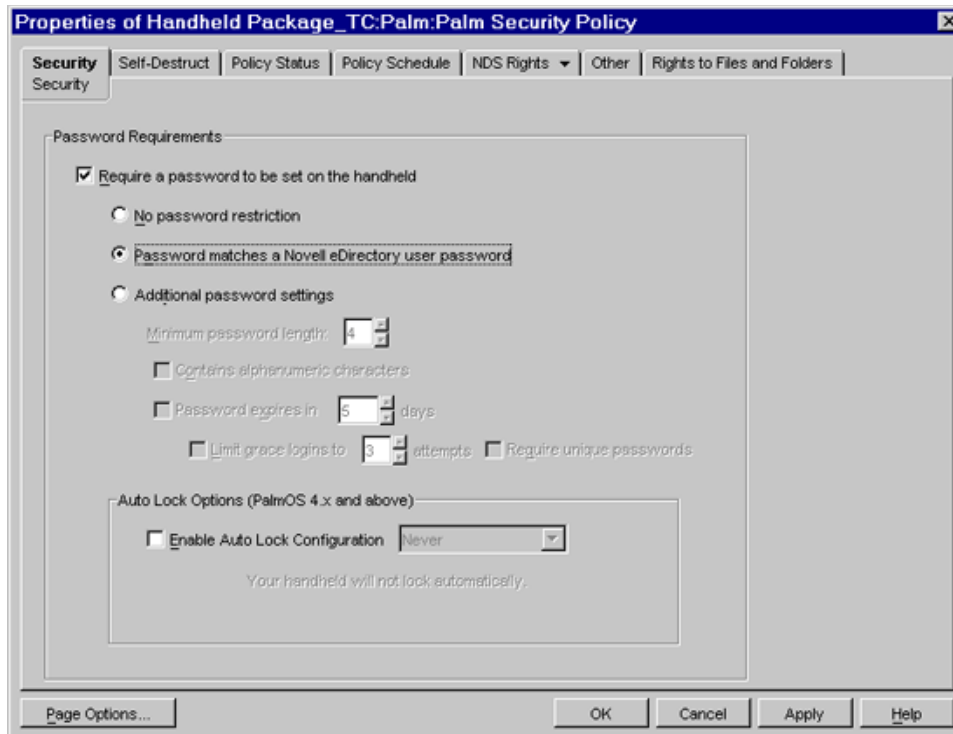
Properties of Handheld Package_TC:Palm:Palm Security Policy

Security | Self-Destruct | Policy Status | Policy Schedule | NDS Rights | Other | Rights to Files and Folders

Security

Password Requirements

Require a password to be set on the handheld

No password restriction

Password matches a Novell eDirectory user password

Additional password settings

Minimum password length: 4

Contains alphanumeric characters

Password expires in 5 days

Limit grace logins to 3 attempts Require unique passwords

Auto Lock Options (PalmOS 4.x and above)

Enable Auto Lock Configuration Never

Your handheld will not lock automatically.

Page Options... OK Cancel Apply Help